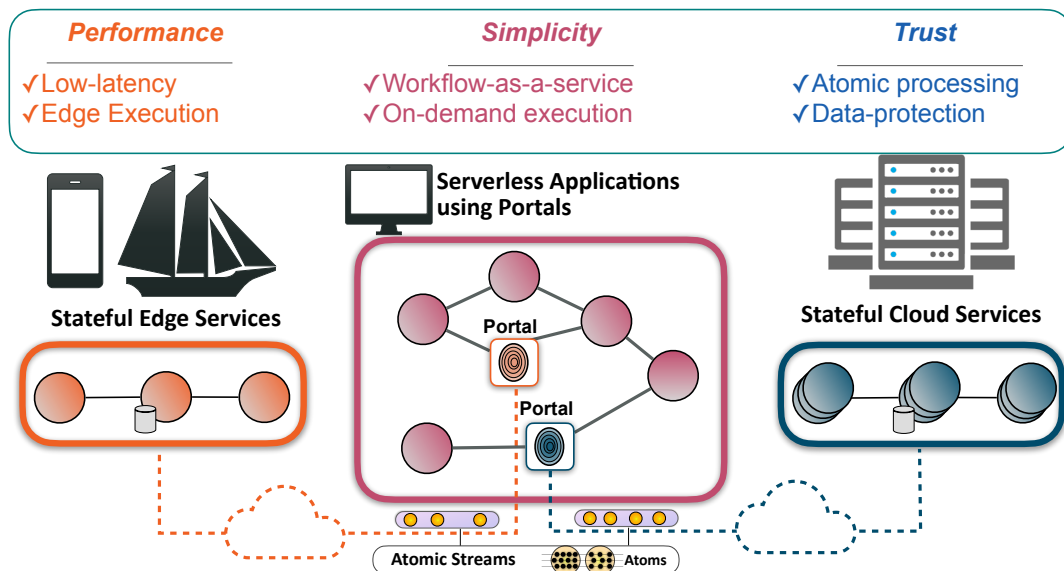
Performance
✓Low-latency
✓Edge Execution

Simplicity
✓Workflow-as-a-service
✓On-demand execution

Trust
✓Atomic processing
✓Data-protection

Serverless Applications using Portals

Stateful Edge Services

Stateful Cloud Services

Portal

Portal

Atomic Streams

Atoms